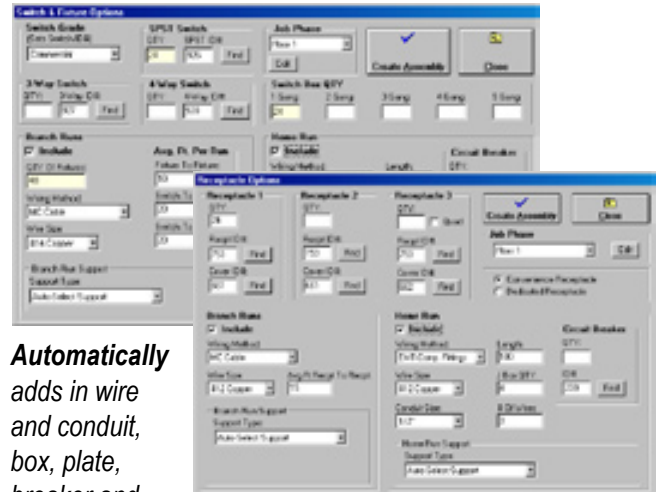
Switch & Fixture Options

Switch Grade
(Sets Switch ID#)
Commercial

SPST Switch
QTY
SPST ID#
Find

Job Phase
Floor 1
Edit

Create Assembly

Close

3-Way Switch
QTY
3-Way ID#
Find

4-Way Switch
QTY
4-Way ID#
Find

Switch Box QTY
1 Gang
2 Gang
3 Gang
4 Gang
5 Gang

Branch Runs
Include
QTY Of Fixtures
Wiring Method
MC Cable
Wire Size
#14 Copper

Avg. Ft. Per Run
Fixture To Fixture
Switch To
Switch To

Branch Run Support
Support Type
Auto Select Support

Home Run
Include
Wiring Method
Length

Circuit Breaker
QTY

Receptacle Options

Receptacle 1
QTY
Recpt ID#
Find
Cover ID#
Find

Receptacle 2
QTY
Recpt ID#
Find
Cover ID#
Find

Receptacle 3
QTY
Gravel
Recpt ID#
Find
Cover ID#
Find

Create Assembly

Close

Job Phase
Floor 1
Edit

Convenience Receptacle
Dedicated Receptacle

Branch Runs
Include
Wiring Method
MC Cable
Wire Size
#12 Copper
Avg Ft. Recpt To Recpt

Branch Run Support
Support Type
Auto Select Support

Home Run
Include
Wiring Method
Length
Wire Size
#12 Copper
J Box QTY
Conduit Size
1/2"
# Of Home

Circuit Breaker
QTY
ID#
Find

Home Run Support
Support Type
Auto Select Support

Automatically adds in wire and conduit, box, plate, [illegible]